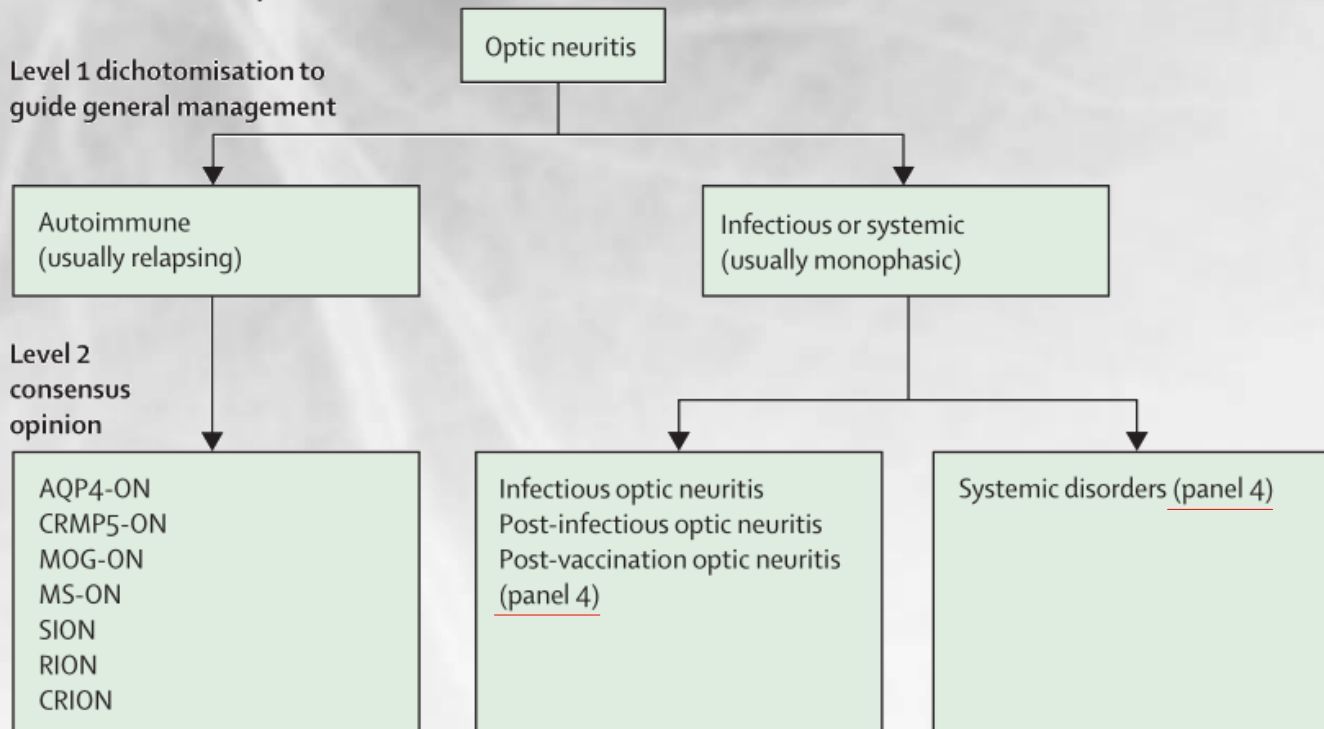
Optic neuritis

Level 1 dichotomisation to guide general management

Autoimmune (usually relapsing)

Infectious or systemic (usually monophasic)

Level 2 consensus opinion

AQP4-ON
CRMP5-ON
MOG-ON
MS-ON
SION
RION
CRION

Infectious optic neuritis
Post-infectious optic neuritis
Post-vaccination optic neuritis
(panel 4)

Systemic disorders (panel 4)